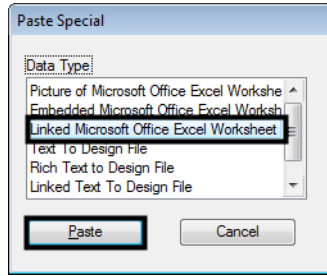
Paste Special

Data Type

Picture of Microsoft Office Excel Workshe
Embedded Microsoft Office Excel Worksh
Linked Microsoft Office Excel Worksheet
Text To Design File
Rich Text to Design File
Linked Text To Design File

Paste
Cancel